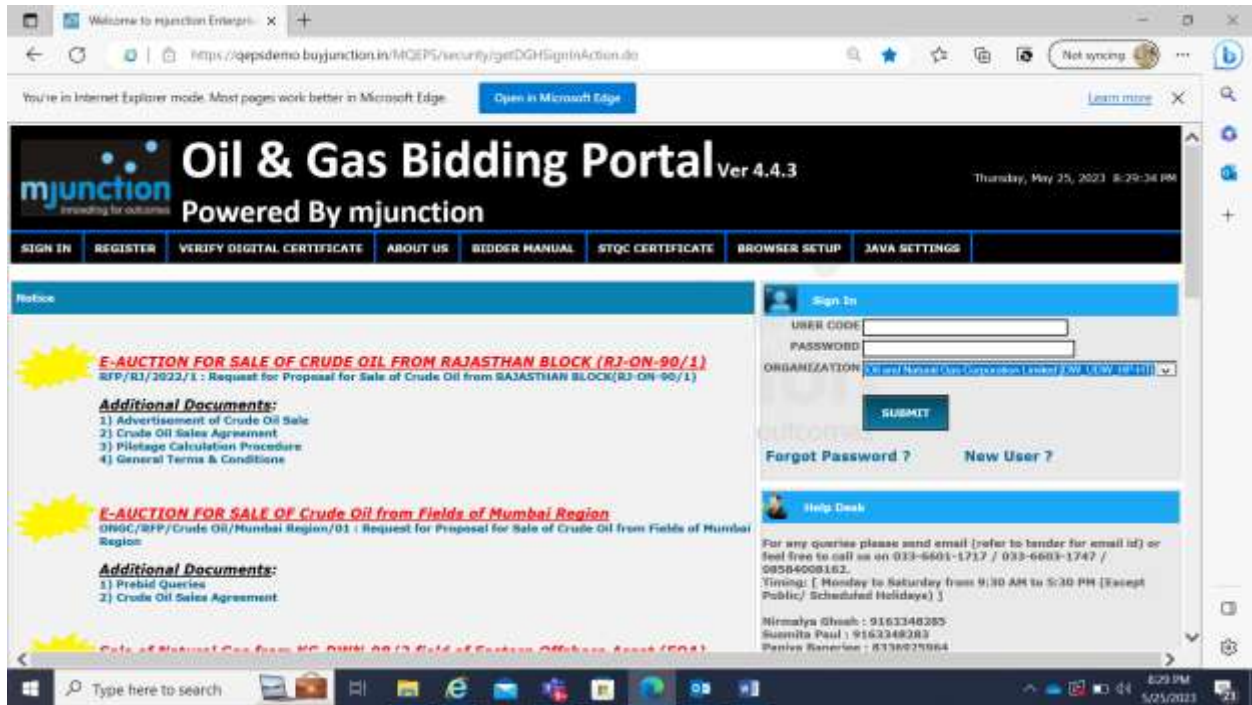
Welcome to mjunction Enterpri ×

https://qepsdemo.buyjunction.in/MQEPS/security/getDGHSignInAction.do

Not syncing

You're in Internet Explorer mode. Most pages work better in Microsoft Edge. Open in Microsoft Edge Learn more

mjunction innovating for outcomes

Oil & Gas Bidding Portal Ver 4.4.3

Powered By mjunction

Thursday, May 25, 2023 8:29:34 PM

SIGN IN | REGISTER | VERIFY DIGITAL CERTIFICATE | ABOUT US | BIDDER MANUAL | STQC CERTIFICATE | BROWSER SETUP | JAVA SETTINGS

Notice

E-AUCTION FOR SALE OF CRUDE OIL FROM RAJASTHAN BLOCK (RJ-ON-90/1)
RFP/RJ/2022/1 : Request for Proposal for Sale of Crude Oil from RAJASTHAN BLOCK(RJ-ON-90/1)

Additional Documents:
1) Advertisement of Crude Oil Sale
2) Crude Oil Sales Agreement
3) Pilotage Calculation Procedure
4) General Terms & Conditions

E-AUCTION FOR SALE OF Crude Oil from Fields of Mumbai Region
ONGC/RFP/Crude Oil/Mumbai Region/01 : Request for Proposal for Sale of Crude Oil from Fields of Mumbai Region

Additional Documents:
1) Prebid Queries
2) Crude Oil Sales Agreement

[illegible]

Sign In
USER CODE
PASSWORD
ORGANIZATION Oil and Natural Gas Corporation Limited [DW_UDW_HP-HT]
SUBMIT
Forgot Password ? New User ?

Help Desk
For any queries please send email (refer to tender for email id) or feel free to call us on 033-6601-1717 / 033-6603-1747 / 08584008162.
Timing: [ Monday to Saturday from 9:30 AM to 5:30 PM (Except Public/ Scheduled Holidays) ]

Nirmalya Ghosh : 9163348285
Susmita Paul : 9163348283
Paniya Banerjee : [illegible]

Type here to search

8:29 PM
5/25/2023